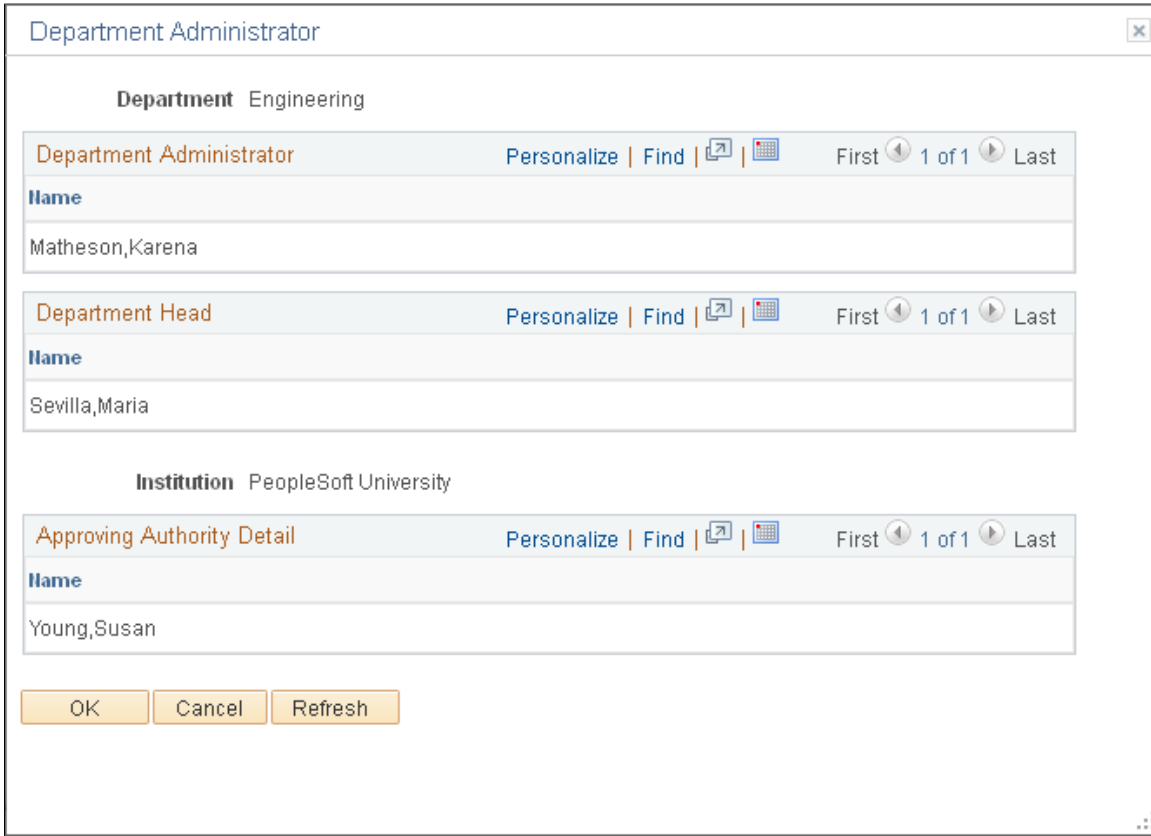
Department Administrator

Department Engineering

| Department Administrator | Personalize \| Find \| | First 1 of 1 Last |
|---|---|---|
| Name | | |
| Matheson,Karena | | |

| Department Head | Personalize \| Find \| | First 1 of 1 Last |
|---|---|---|
| Name | | |
| Sevilla,Maria | | |

Institution PeopleSoft University

| Approving Authority Detail | Personalize \| Find \| | First 1 of 1 Last |
|---|---|---|
| Name | | |
| Young,Susan | | |

OK Cancel Refresh